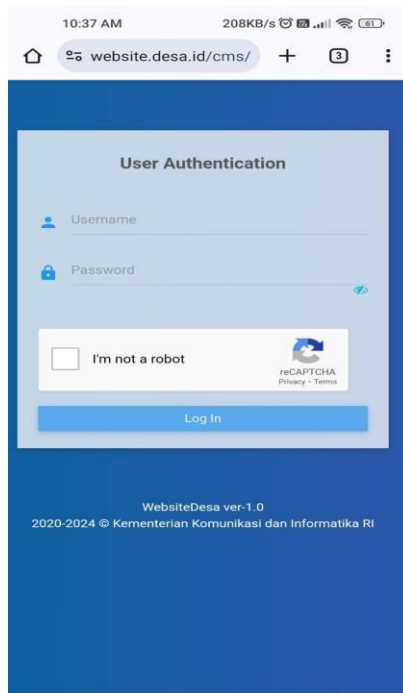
10:37 AM

208KB/s

61

website.desa.id/cms/

+

3

User Authentication

Username

Password

I'm not a robot

reCAPTCHA
Privacy - Terms

Log In

WebsiteDesa ver-1.0
2020-2024 © Kementerian Komunikasi dan Informatika RI